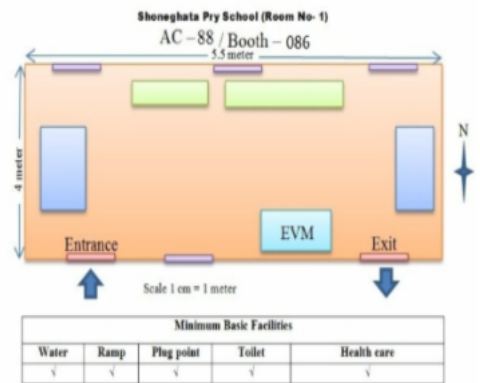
Shoneghata Pry School (Room No- 1)

AC – 88 / Booth – 086

5.5 meter

4 meter

N

EVM

Entrance

Exit

Scale 1 cm = 1 meter

| Minimum Basic Facilities | | | | |
|---|---|---|---|---|
| Water | Ramp | Plug point | Toilet | Health care |
| √ | √ | √ | √ | √ |